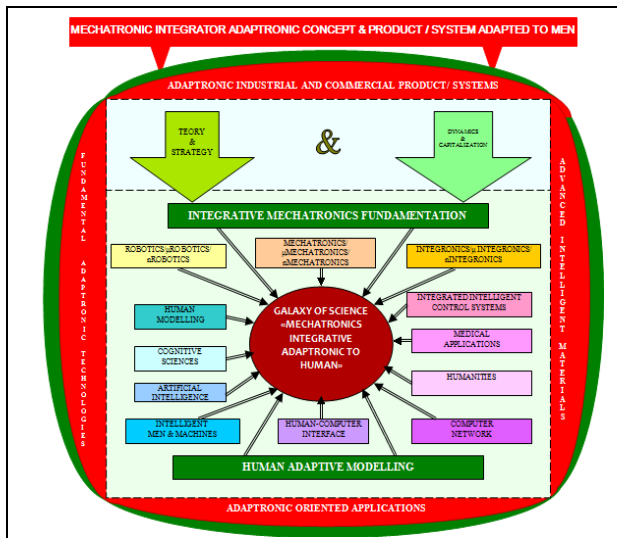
MECHATRONIC INTEGRATOR ADAPTRONIC CONCEPT & PRODUCT / SYSTEM ADAPTED TO MEN

ADAPTRONIC INDUSTRIAL AND COMMERCIAL PRODUCT/ SYSTEMS

FUNDAMENTAL ADAPTRONIC TECHNOLOGIES

ADVANCED INTELLIGENT MATERIALS

TEORY & STRATEGY

&

DYNAMICS & CAPITALIZATION

INTEGRATIVE MECHATRONICS FUNDAMENTATION

ROBOTICS/ μROBOTICS/ nROBOTICS

MECHATRONICS/ μMECHATRONICS/ nMECHATRONICS

INTEGRONICS/ μINTEGRONICS/ nINTEGRONICS

HUMAN MODELLING

INTEGRATED INTELLIGENT CONTROL SYSTEMS

GALAXY OF SCIENCE «MECHATRONICS INTEGRATIVE ADAPTRONIC TO HUMAN»

COGNITIVE SCIENCES

MEDICAL APPLICATIONS

ARTIFICIAL INTELLIGENCE

HUMANITIES

INTELLIGENT MEN & MACHINES

HUMAN-COMPUTER INTERFACE

COMPUTER NETWORK

HUMAN ADAPTIVE MODELLING

ADAPTRONIC ORIENTED APPLICATIONS